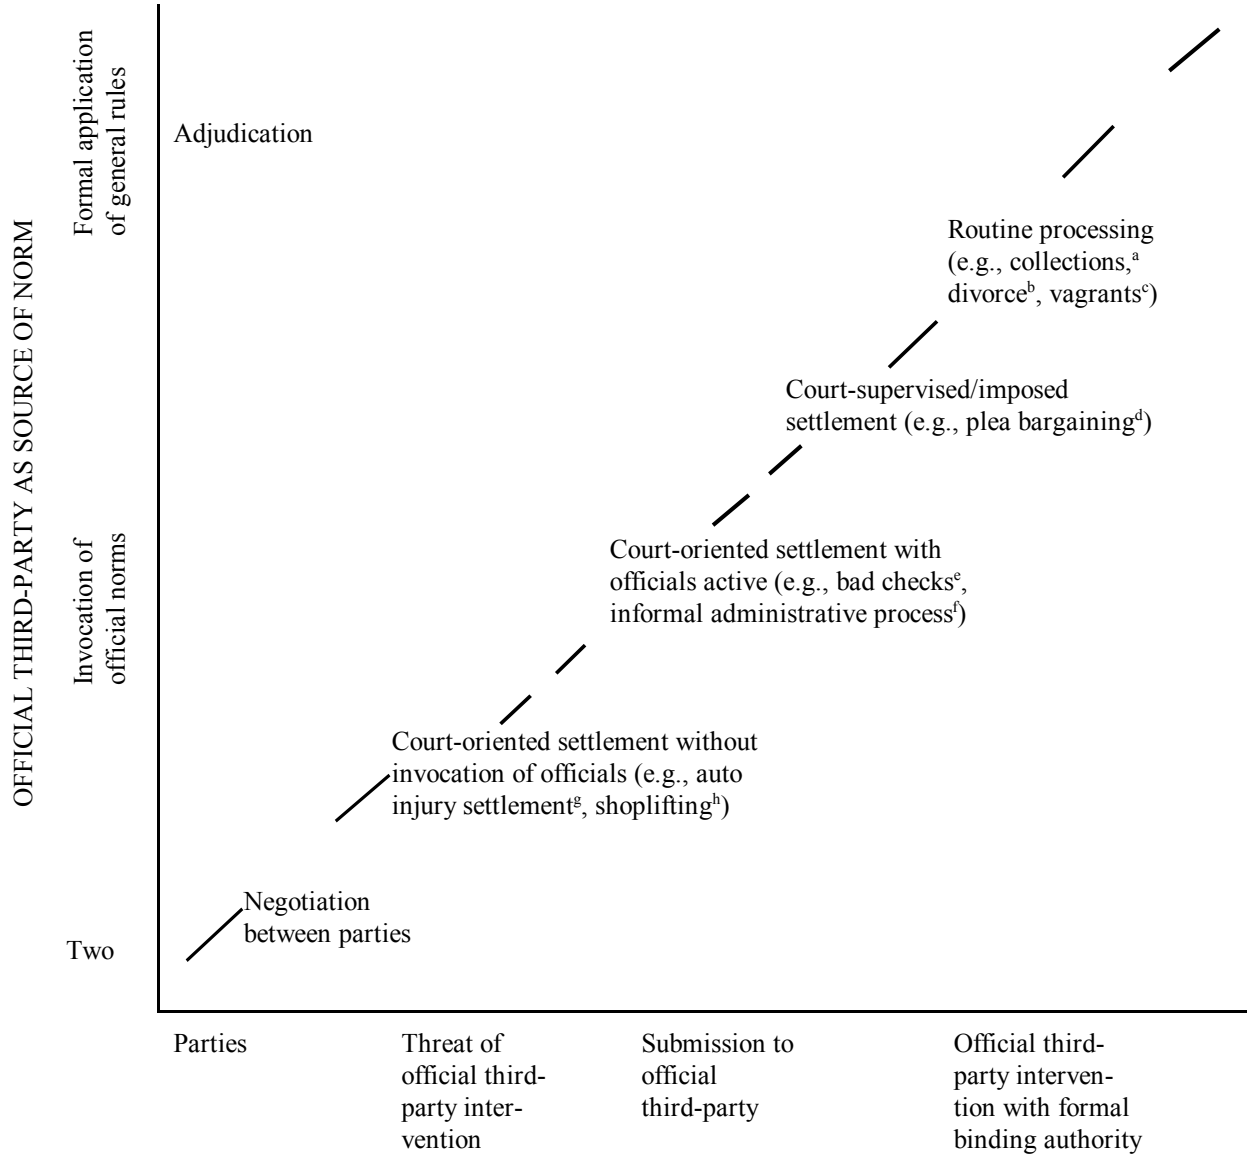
OFFICIAL THIRD-PARTY AS SOURCE OF NORM

Formal application of general rules

Invocation of official norms

Two

Adjudication

Routine processing (e.g., collections,$^{a}$ divorce$^{b}$, vagrants$^{c}$)

Court-supervised/imposed settlement (e.g., plea bargaining$^{d}$)

Court-oriented settlement with officials active (e.g., bad checks$^{e}$, informal administrative process$^{f}$)

Court-oriented settlement without invocation of officials (e.g., auto injury settlement$^{g}$, shoplifting$^{h}$)

Negotiation between parties

Parties

Threat of official third-party intervention

Submission to official third-party

Official third-party intervention with formal binding authority